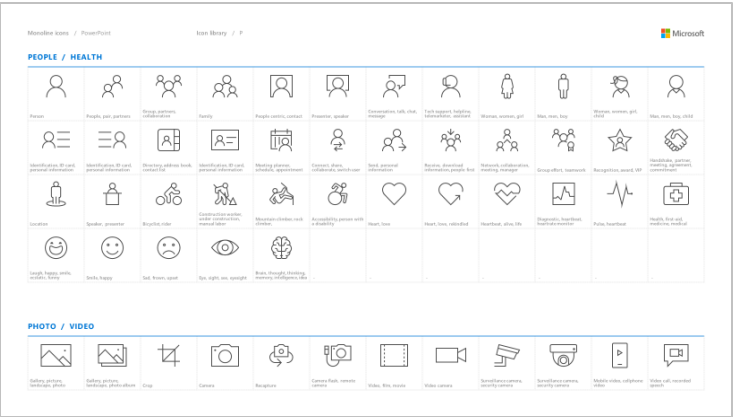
Monoline icons / PowerPoint

Icon library / P

Microsoft

PEOPLE / HEALTH

| Person | People, pair, partners | Group, partners, collaborative | Family | People contacts, contact | Presenter, speaker | Conversation, talk, chat, message | Tech support, helpline, telemarketer, assistant | Woman, women, girl | Man, men, boy | Woman, women, girl, child | Man, men, boy, child |
|---|---|---|---|---|---|---|---|---|---|---|---|
| Identification, ID card, personal information | Identification, ID card, personal information | Directory, address book, contact list | Identification, ID card, personal information | Meeting planner, schedule, appointment | Connect, share, collaborate, switch user | Seek, personal information | Receive, download information, people first | Network, collaboration, meeting, manager | Group effort, teamwork | Recognition, award, VIP | Handshake, partner, meeting, agreement, commitment |
| Location | Speaker, presenter | Bicyclist, rider | Construction worker, worker construction, manual labor | Mountain climber, rock climber | Accessibility, person with a disability | Heart, love | Heart, love, rekindled | Heartbeat, alive, life | Diagnostic, heartbeat, heartrate monitor | Pulse, heartbeat | Health, first aid, medicine, medical |
| Laugh, happy, smile, ecstatic, funny | Smile, happy | Sad, frown, upset | Eye, sight, see, eyesight | Brain, thought, thinking, memory, intelligence, idea | | | | | | | |

PHOTO / VIDEO

| Gallery, picture, landscape, photo | Gallery, picture, landscape, photo album | Crop | Camera | Reception | Camera flash, remote camera | Video, film, movie | Video camera | Surveillance camera, security camera | Surveillance camera, security camera | Mobile video, cellphone video | Video call, recorded speech |
|---|---|---|---|---|---|---|---|---|---|---|---|